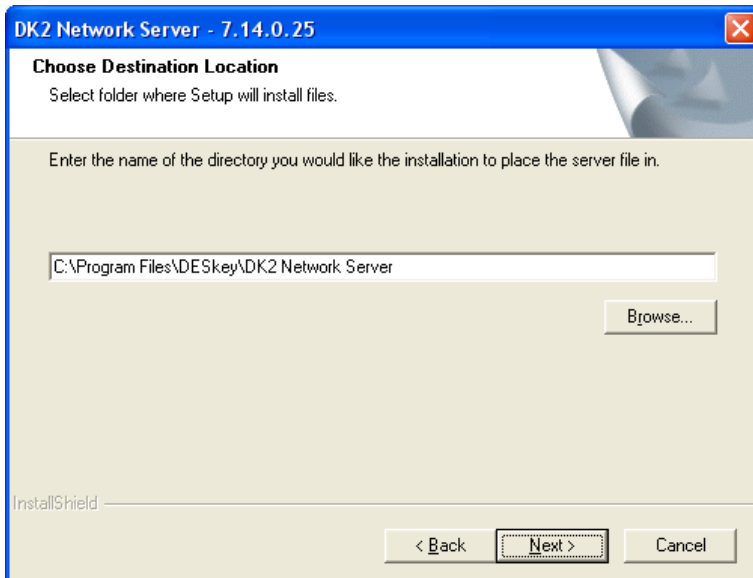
DK2 Network Server - 7.14.0.25

Choose Destination Location
Select folder where Setup will install files.

Enter the name of the directory you would like the installation to place the server file in.

C:\Program Files\DESkey\DK2 Network Server

Browse...

InstallShield

< Back
Next >
Cancel